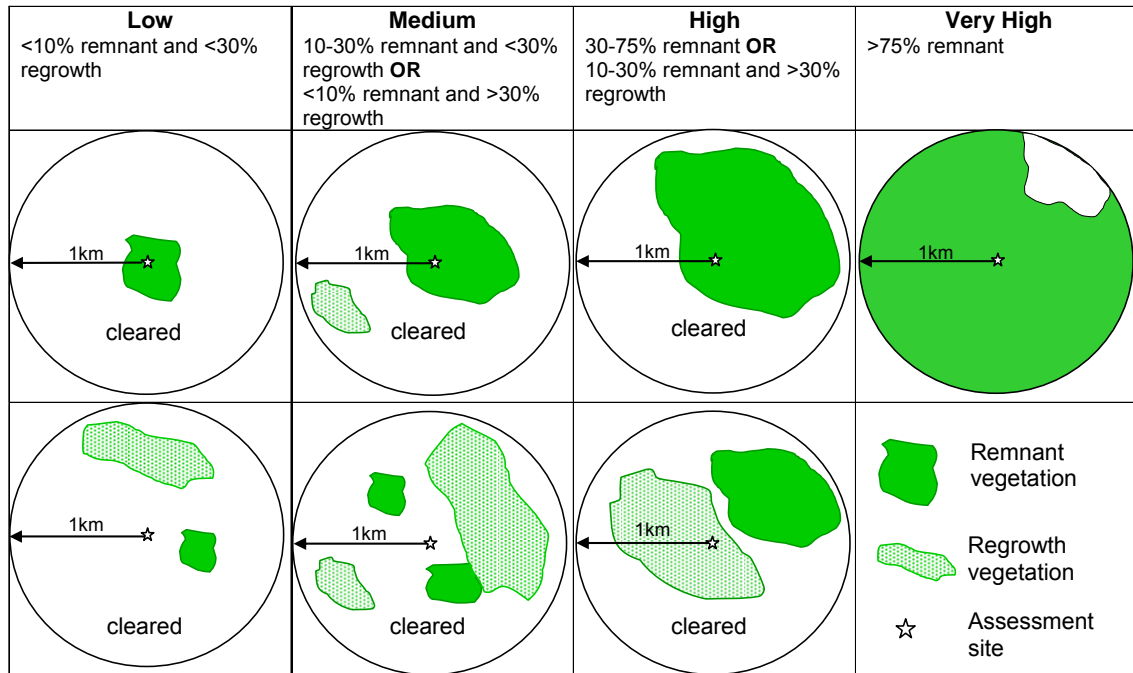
| Low<br><10% remnant and <30% regrowth | Medium<br>10-30% remnant and <30% regrowth **OR**<br><10% remnant and >30% regrowth | High<br>30-75% remnant **OR**<br>10-30% remnant and >30% regrowth | Very High<br>>75% remnant |
|---|---|---|---|
| 1km<br>cleared | 1km<br>cleared | 1km<br>cleared | 1km |
| 1km<br>cleared | 1km<br>cleared | 1km<br>cleared | Remnant vegetation<br>Regrowth vegetation<br>☆ Assessment site |